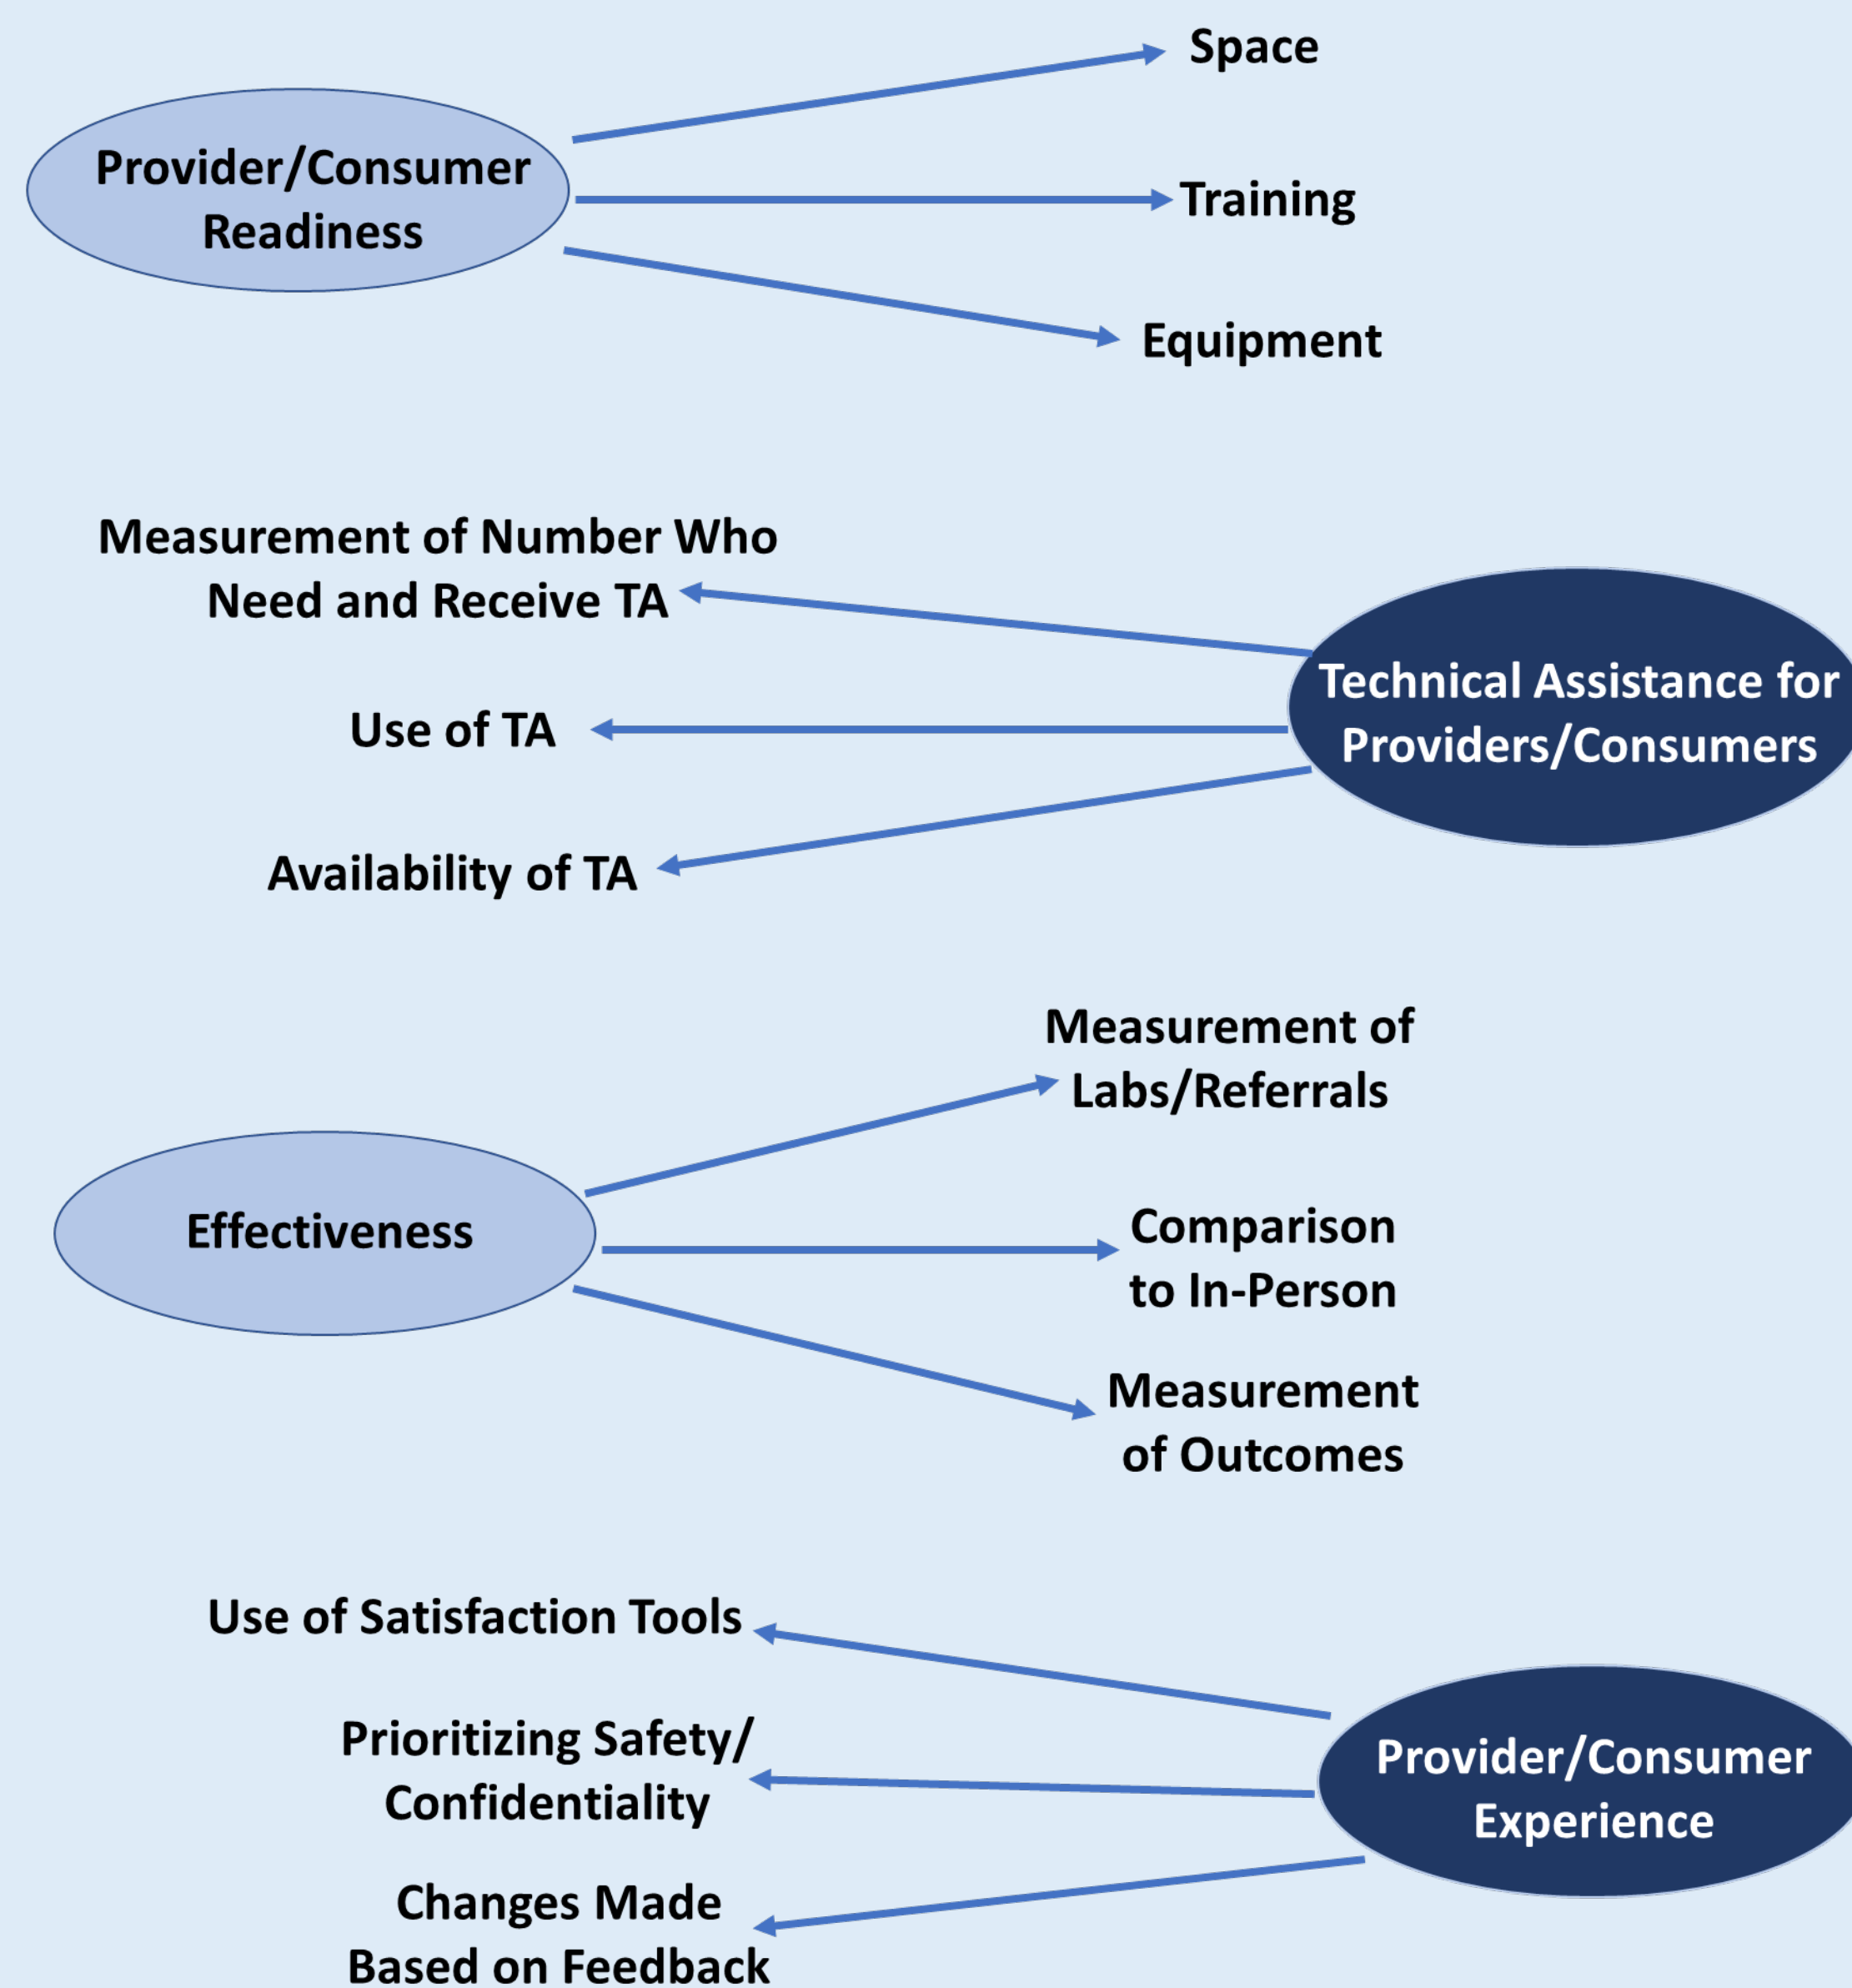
Provider/Consumer Readiness

Space

Training

Equipment

Measurement of Number Who Need and Receive TA

Use of TA

Availability of TA

Technical Assistance for Providers/Consumers

Effectiveness

Measurement of Labs/Referrals

Comparison to In-Person

Measurement of Outcomes

Use of Satisfaction Tools

Prioritizing Safety/ Confidentiality

Changes Made Based on Feedback

Provider/Consumer Experience